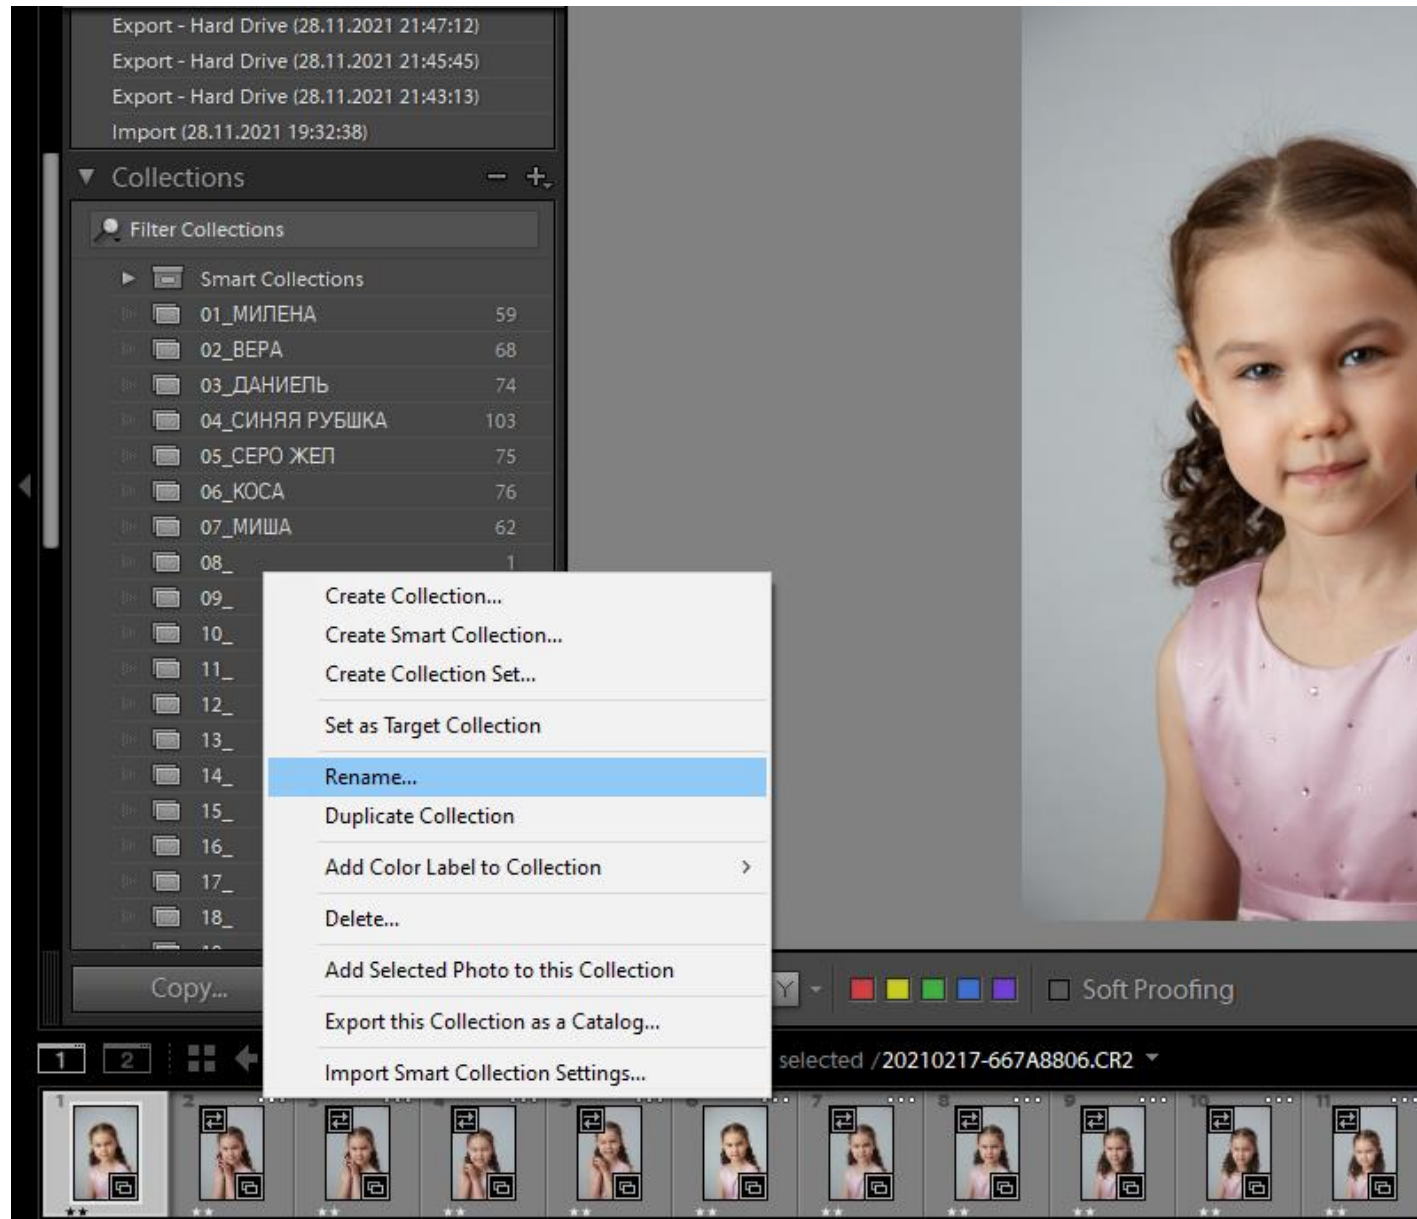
Export - Hard Drive (28.11.2021 21:47:12)
Export - Hard Drive (28.11.2021 21:45:45)
Export - Hard Drive (28.11.2021 21:43:13)
Import (28.11.2021 19:32:38)

Collections

Filter Collections

Smart Collections
01_МИЛЕНА 59
02_ВЕРА 68
03_ДАНИЕЛЬ 74
04_СИНЯЯ РУБШКА 103
05_СЕРО ЖЕЛ 75
06_КОСА 76
07_МИША 62
08_ 1
09_
10_
11_
12_
13_
14_
15_
16_
17_
18_

Create Collection...
Create Smart Collection...
Create Collection Set...
Set as Target Collection
Rename...
Duplicate Collection
Add Color Label to Collection
Delete...
Add Selected Photo to this Collection
Export this Collection as a Catalog...
Import Smart Collection Settings...

Copy...

Soft Proofing

1 2

selected /20210217-667A8806.CR2

1 2 3 4 5 6 7 8 9 10 11